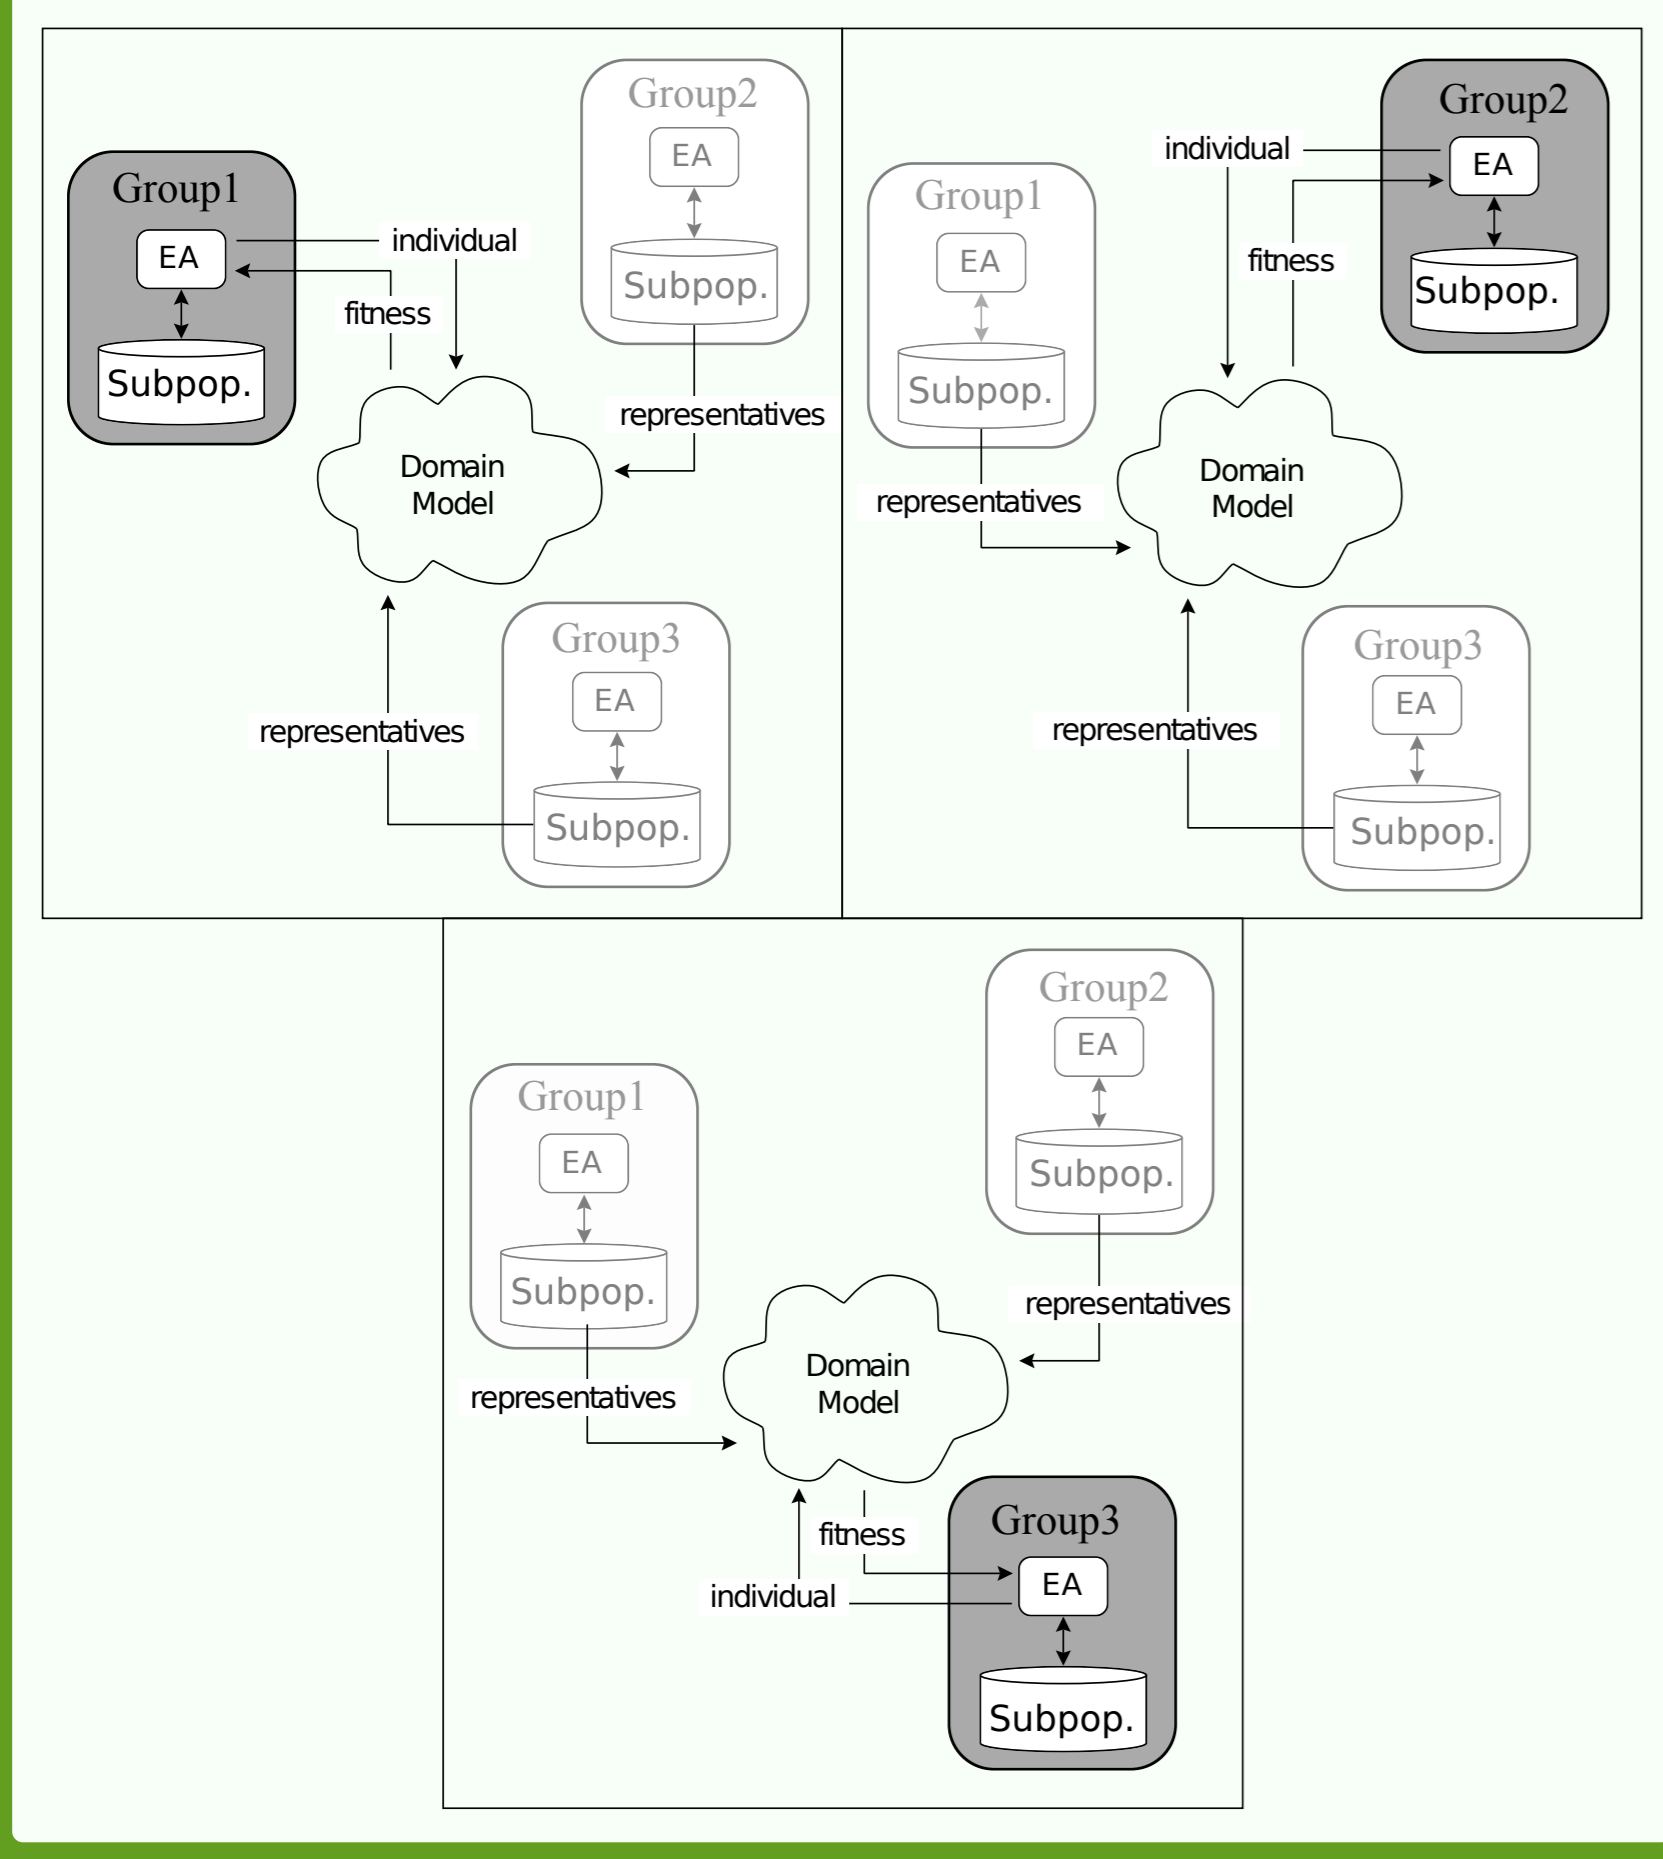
Group1
EA
Subpop.
individual
fitness
Domain Model
Group2
EA
Subpop.
representatives
Group3
EA
Subpop.
representatives

Group1
EA
Subpop.
representatives
individual
fitness
Group2
EA
Subpop.
Domain Model
Group3
EA
Subpop.
representatives

Group2
EA
Subpop.
Group1
EA
Subpop.
representatives
Domain Model
representatives
fitness
Group3
EA
individual
Subpop.